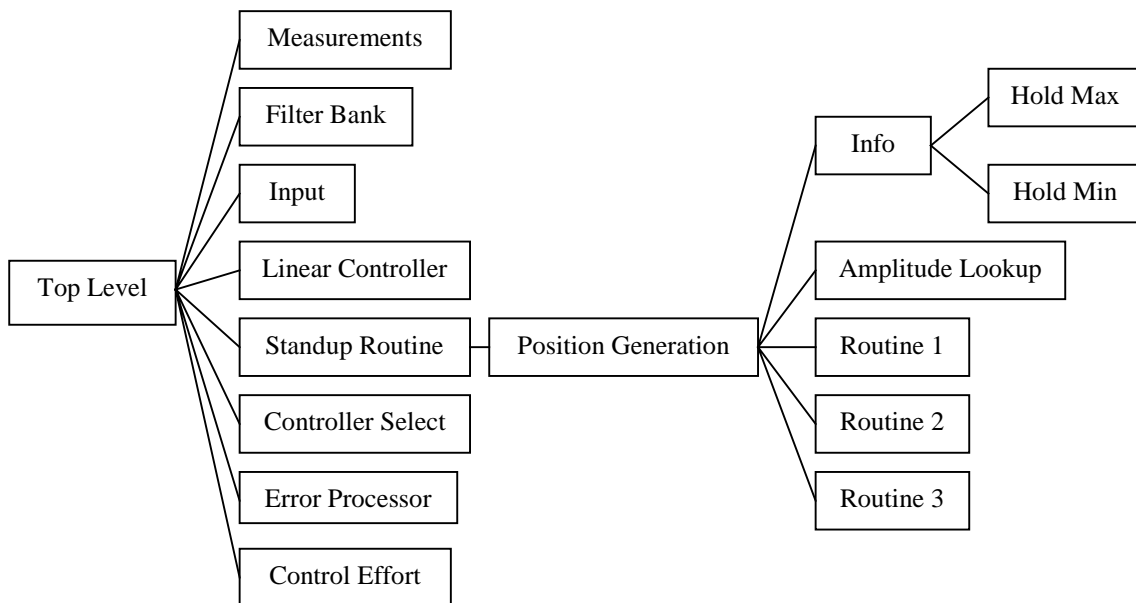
Top Level

Measurements

Filter Bank

Input

Linear Controller

Standup Routine

Controller Select

Error Processor

Control Effort

Position Generation

Info

Hold Max

Hold Min

Amplitude Lookup

Routine 1

Routine 2

Routine 3